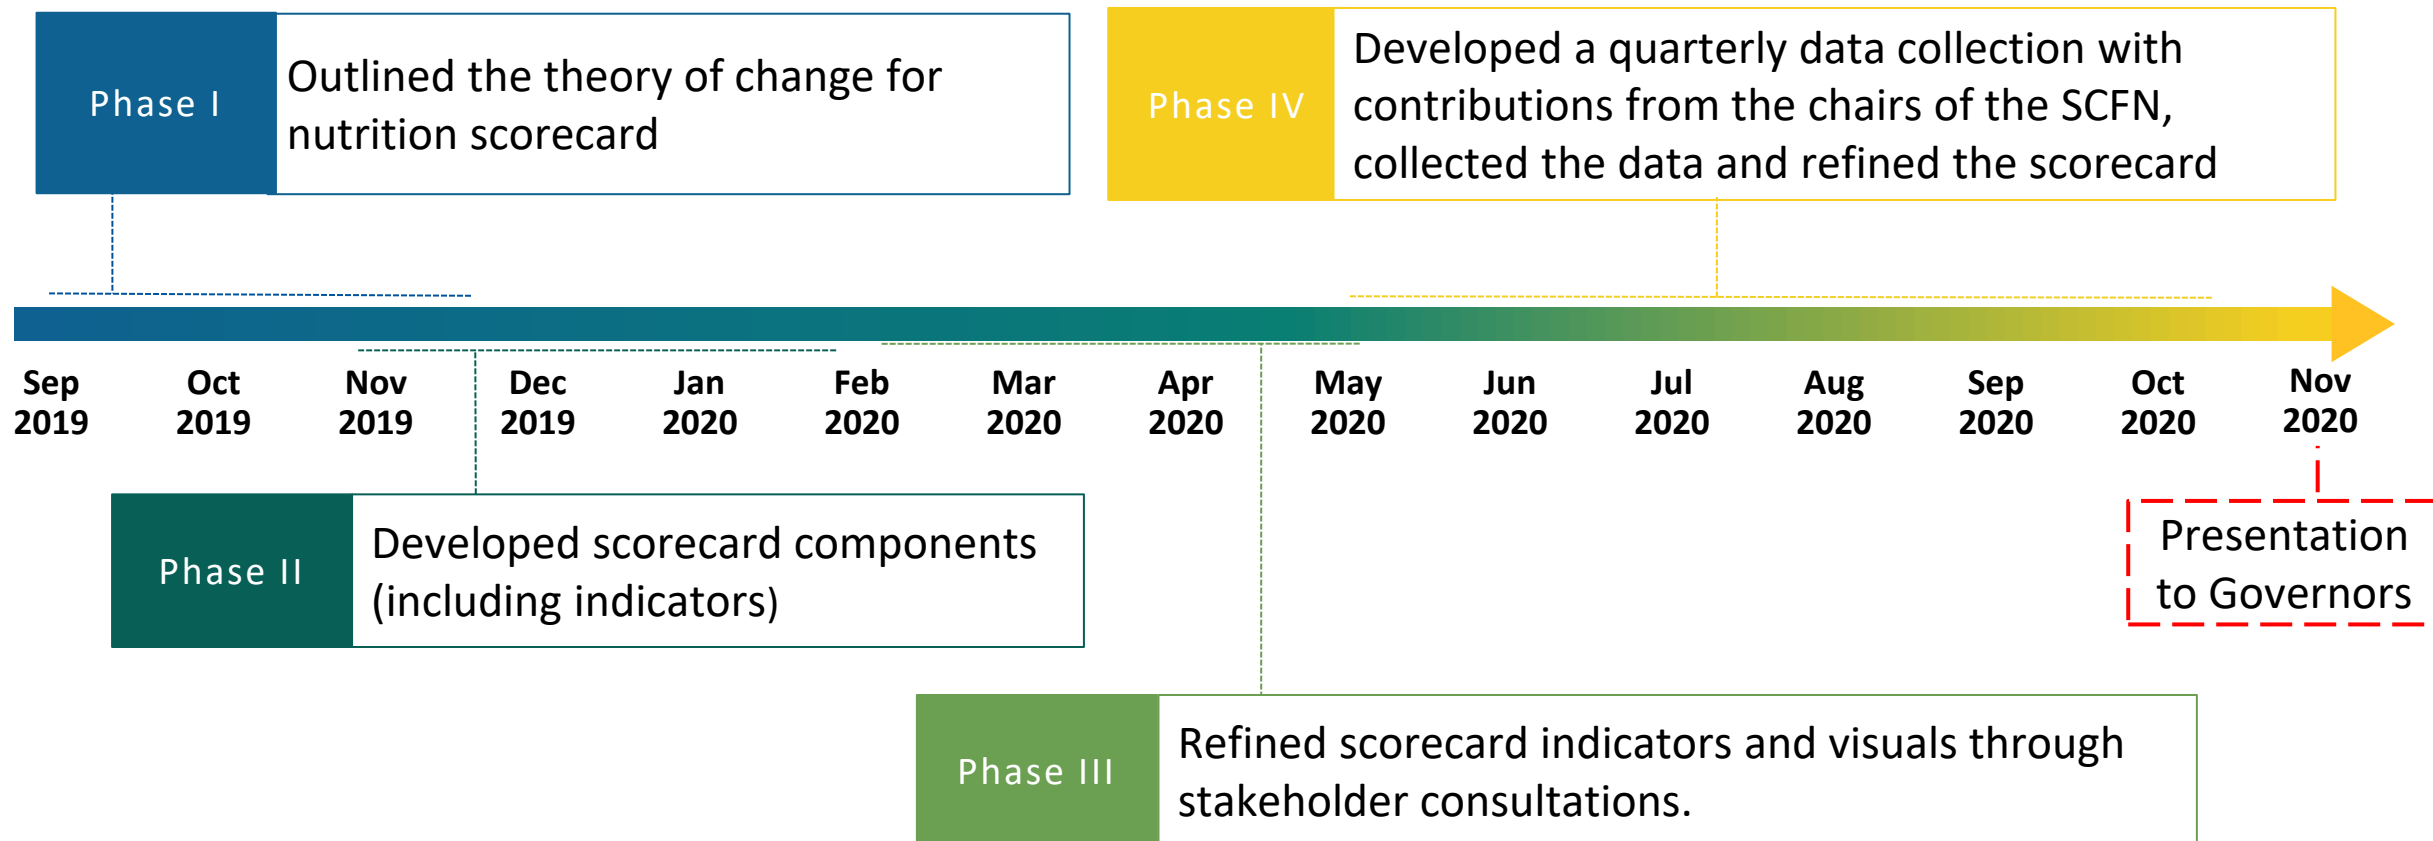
Phase I
Outlined the theory of change for nutrition scorecard

Phase IV
Developed a quarterly data collection with contributions from the chairs of the SCFN, collected the data and refined the scorecard

Sep 2019
Oct 2019
Nov 2019
Dec 2019
Jan 2020
Feb 2020
Mar 2020
Apr 2020
May 2020
Jun 2020
Jul 2020
Aug 2020
Sep 2020
Oct 2020
Nov 2020

Phase II
Developed scorecard components (including indicators)

Presentation to Governors

Phase III
Refined scorecard indicators and visuals through stakeholder consultations.